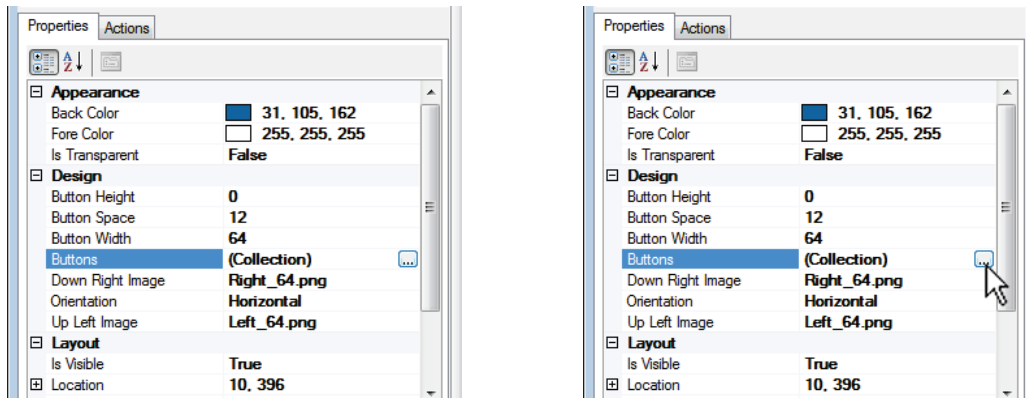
Properties | Actions

⊟ Appearance
Back Color 31, 105, 162
Fore Color 255, 255, 255
Is Transparent False
⊟ Design
Button Height 0
Button Space 12
Button Width 64
Buttons (Collection) ...
Down Right Image Right_64.png
Orientation Horizontal
Up Left Image Left_64.png
⊟ Layout
Is Visible True
⊞ Location 10, 396

Properties | Actions

⊟ Appearance
Back Color 31, 105, 162
Fore Color 255, 255, 255
Is Transparent False
⊟ Design
Button Height 0
Button Space 12
Button Width 64
Buttons (Collection) ...
Down Right Image Right_64.png
Orientation Horizontal
Up Left Image Left_64.png
⊟ Layout
Is Visible True
⊞ Location 10, 396